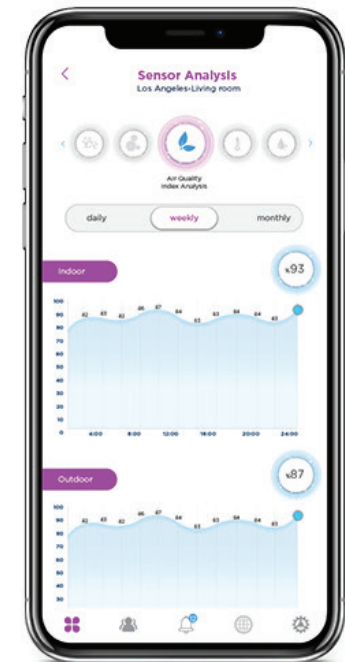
<

Sensor Analysis
Los Angeles-Living room

Air Quality
Index Analysis

daily
weekly
monthly

Indoor
x93

100
90
80
70
60
50
40
30
20
10
0

82 83 82 86 87 84 83 83 84 84 83

4:00 8:00 12:00 16:00 20:00 24:00

Outdoor
x87

100
90
80
70
60
50
40
30
20

82 83 82 86 87 84 83 83 84 83 83